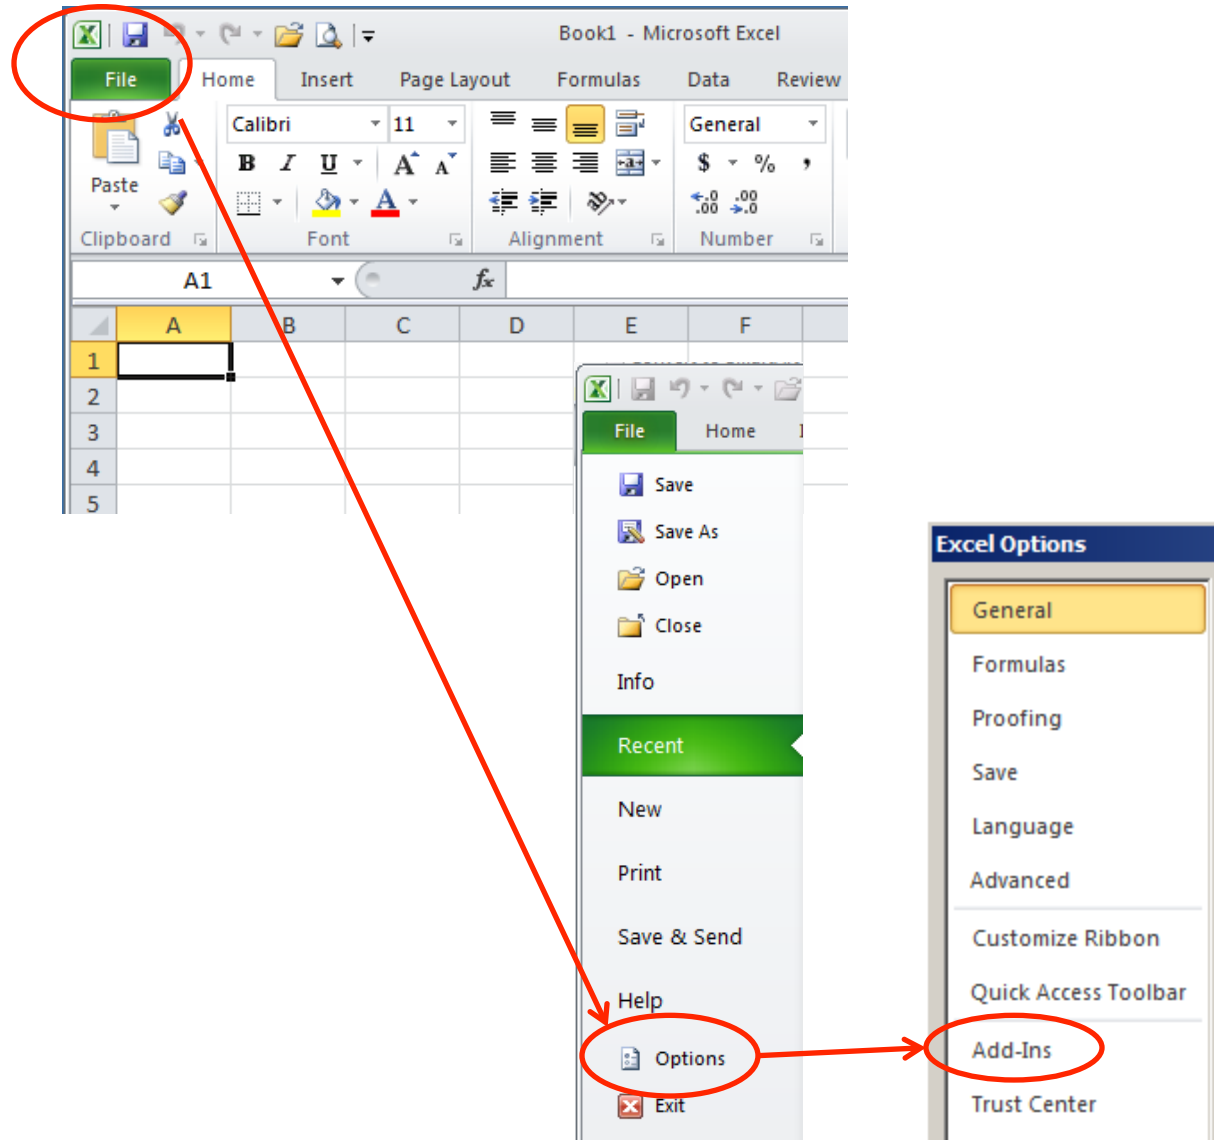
Book1 - Microsoft Excel

File
Home
Insert
Page Layout
Formulas
Data
Review

Paste
Calibri
11
General
$ %
Clipboard
Font
Alignment
Number

A1
$f_x$

A
B
C
D
E
F
1
2
3
4
5

File
Home
Save
Save As
Open
Close
Info
Recent
New
Print
Save & Send
Help
Options
Exit

Excel Options
General
Formulas
Proofing
Save
Language
Advanced
Customize Ribbon
Quick Access Toolbar
Add-Ins
Trust Center